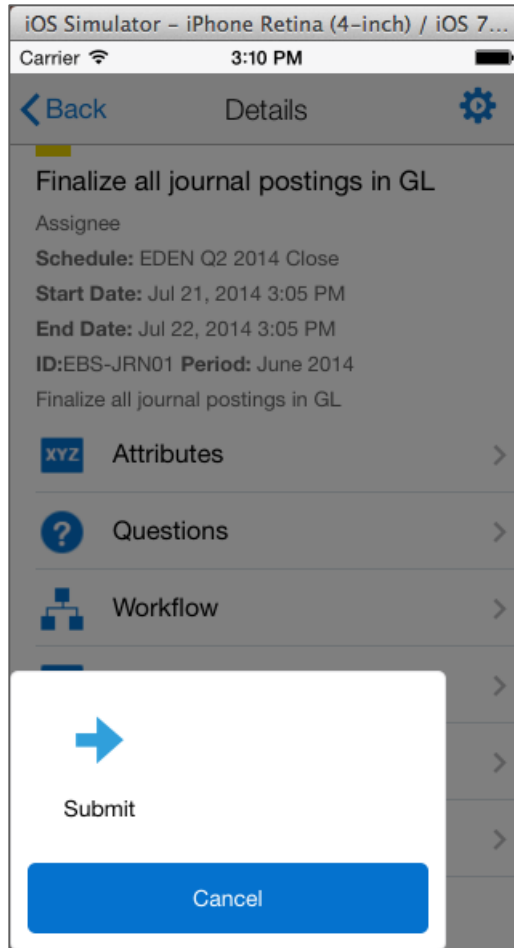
iOS Simulator – iPhone Retina (4-inch) / iOS 7...

Carrier

3:10 PM

Back

Details

Finalize all journal postings in GL

Assignee

**Schedule:** EDEN Q2 2014 Close

**Start Date:** Jul 21, 2014 3:05 PM

**End Date:** Jul 22, 2014 3:05 PM

**ID:**EBS-JRN01 **Period:** June 2014

Finalize all journal postings in GL

XYZ

Attributes

Questions

Workflow

Submit

Cancel